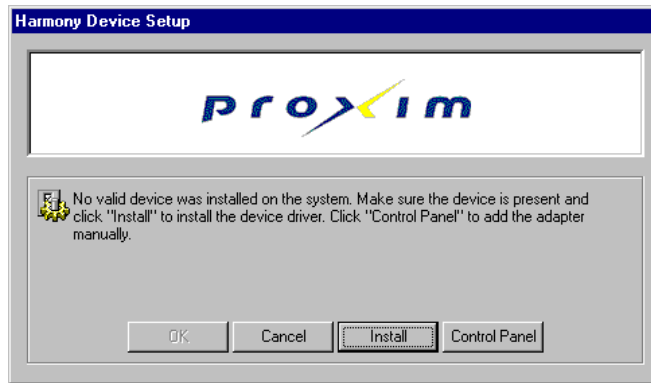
Harmony Device Setup

proxim

No valid device was installed on the system. Make sure the device is present and click "Install" to install the device driver. Click "Control Panel" to add the adapter manually.

OK
Cancel
Install
Control Panel